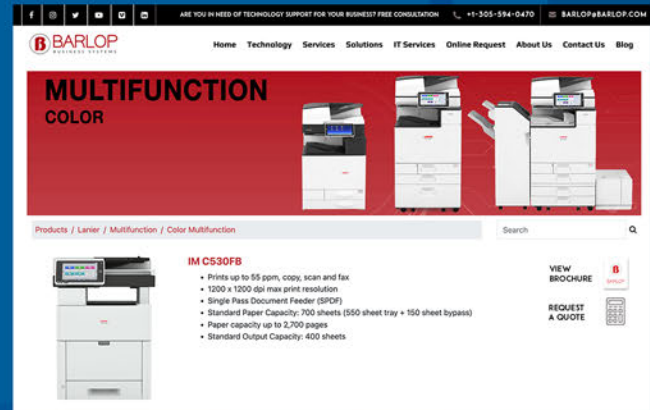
ARE YOU IN NEED OF TECHNOLOGY SUPPORT FOR YOUR BUSINESS? FREE CONSULTATION +1-305-594-0470 BARLOP@BARLOP.COM

BARLOP BUSINESS SYSTEMS

Home Technology Services Solutions IT Services Online Request About Us Contact Us Blog

MULTIFUNCTION
COLOR

Products / Lanier / Multifunction / Color Multifunction

Search

IM C530FB

• Prints up to 55 ppm, copy, scan and fax
• 1200 x 1200 dpi max print resolution
• Single Pass Document Feeder (SPDF)
• Standard Paper Capacity: 700 sheets (550 sheet tray + 150 sheet bypass)
• Paper capacity up to 2,700 pages
• Standard Output Capacity: 400 sheets

VIEW BROCHURE

REQUEST A QUOTE